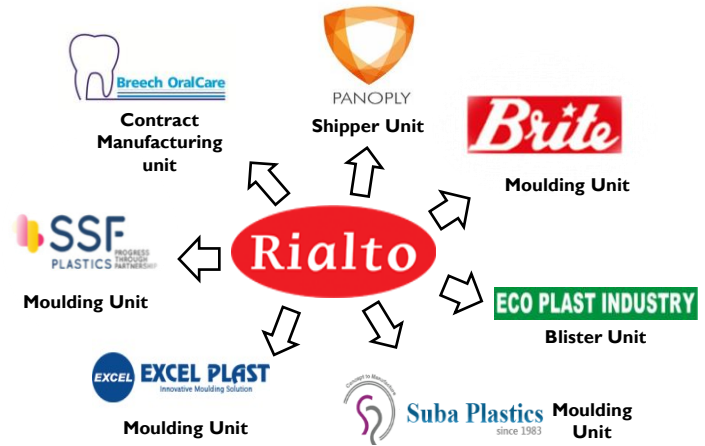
Breech OralCare
Contract Manufacturing unit

PANOPLY
Shipper Unit

Brite
Moulding Unit

SSF PLASTICS PROGRESS THROUGH PARTNERSHIP
Moulding Unit

Rialto

ECO PLAST INDUSTRY
Blister Unit

EXCEL EXCEL PLAST Innovative Moulding Solution
Moulding Unit

Concept to Manufacture
Suba Plastics since 1983
Moulding Unit